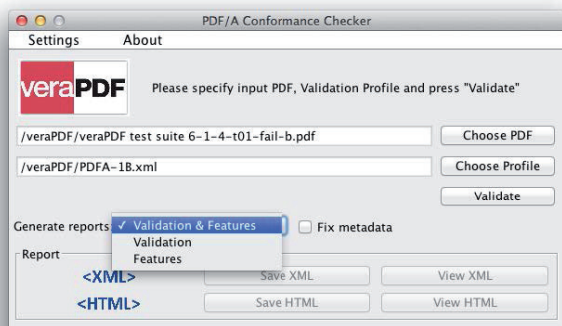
PDF/A Conformance Checker

Settings About

veraPDF

Please specify input PDF, Validation Profile and press "Validate"

/veraPDF/veraPDF test suite 6-1-4-t01-fail-b.pdf

Choose PDF

/veraPDF/PDFA-1B.xml

Choose Profile

Validate

Generate reports

✓ Validation & Features
Validation
Features

Fix metadata

Report

<XML>

Save XML

View XML

<HTML>

Save HTML

View HTML